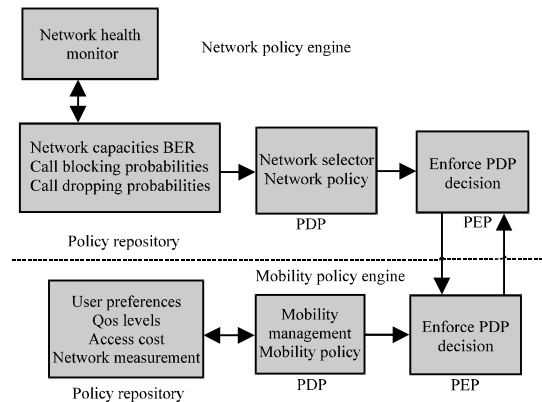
Network health monitor

Network policy engine

Network capacities BER
Call blocking probabilities
Call dropping probabilities

Network selector
Network policy

Enforce PDP decision

PDP

PEP

Policy repository

Mobility policy engine

User preferences
Qos levels
Access cost
Network measurement

Mobility management
Mobility policy

Enforce PDP decision

Policy repository

PDP

PEP